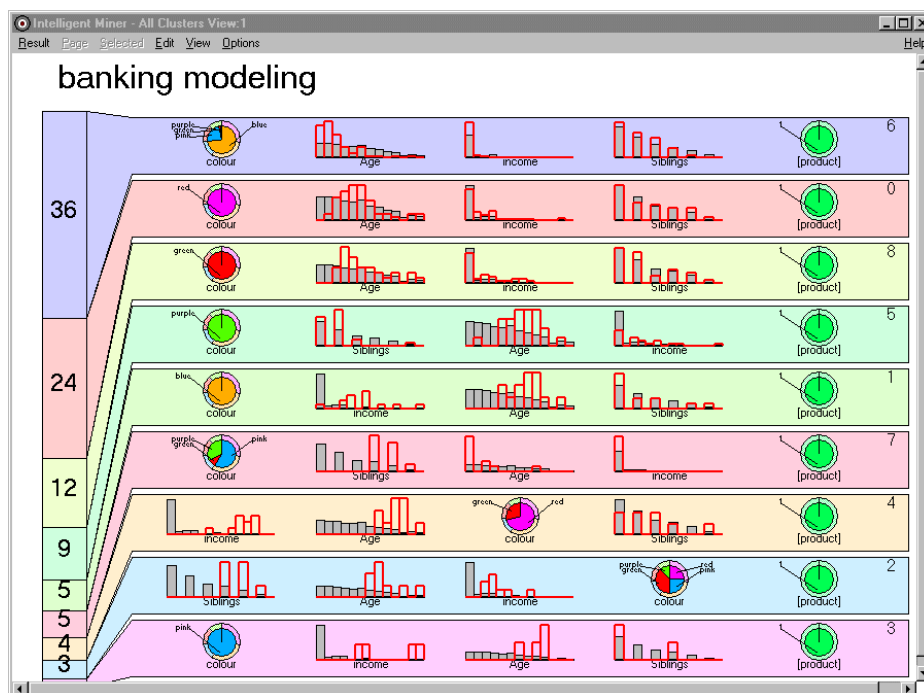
Intelligent Miner - All Clusters View:1

Result Page Selected Edit View Options Help

banking modeling

36
24
12
9
5
5
4
3

purple green pink blue colour Age income Siblings t [product] 6

red colour Age income Siblings t [product] 0

green colour Age income Siblings t [product] 8

purple colour Siblings Age income t [product] 5

blue colour income Age Siblings t [product] 1

purple green pink colour Siblings Age income t [product] 7

income Age green red colour Siblings t [product] 4

Siblings Age income purple green red pink colour t [product] 2

pink colour income Age Siblings t [product] 3